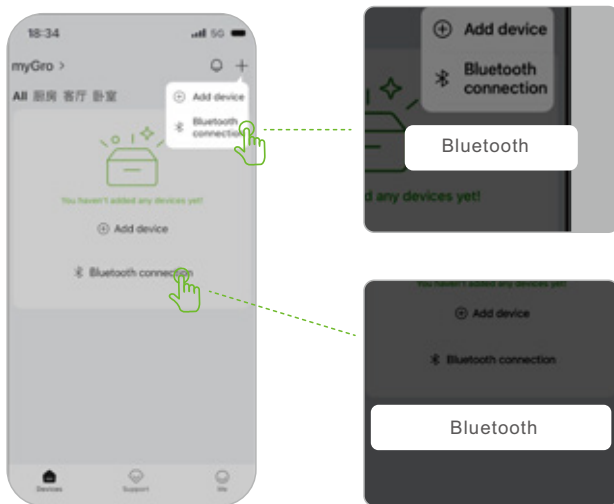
18:34 5G

myGro >

All 厨房 客厅 卧室

Add device

Bluetooth connection

You haven't added any devices yet!

Add device

Bluetooth connection

Devices Support Me

Add device

Bluetooth connection

Bluetooth

d any devices yet!

You haven't added any devices yet!

Add device

Bluetooth connection

Bluetooth